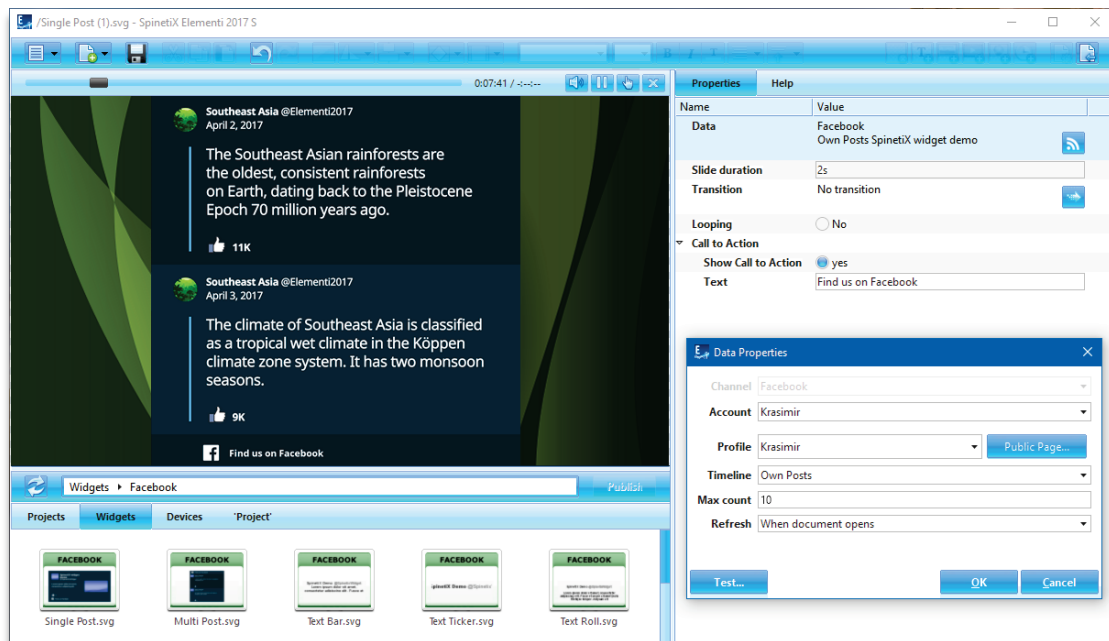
/Single Post (1).svg - SpinetiX Elementi 2017 S

0:07:41 / -:--:--

Southeast Asia @Elementi2017
April 2, 2017

The Southeast Asian rainforests are the oldest, consistent rainforests on Earth, dating back to the Pleistocene Epoch 70 million years ago.

11K

Southeast Asia @Elementi2017
April 3, 2017

The climate of Southeast Asia is classified as a tropical wet climate in the Köppen climate zone system. It has two monsoon seasons.

9K

Find us on Facebook

Widgets ▸ Facebook

Publish

Projects | Widgets | Devices | 'Project'

FACEBOOK
Single Post.svg

FACEBOOK
Multi Post.svg

FACEBOOK
Text Bar.svg

FACEBOOK
Text Ticker.svg

FACEBOOK
Text Roll.svg

Properties | Help

| Name | Value |
|---|---|
| Data | Facebook Own Posts SpinetiX widget demo |
| Slide duration | 2s |
| Transition | No transition |
| Looping | No |
| Call to Action | |
| Show Call to Action | yes |
| Text | Find us on Facebook |

Data Properties

Channel Facebook
Account Krasimir
Profile Krasimir
Public Page...
Timeline Own Posts
Max count 10
Refresh When document opens

Test...
OK
Cancel